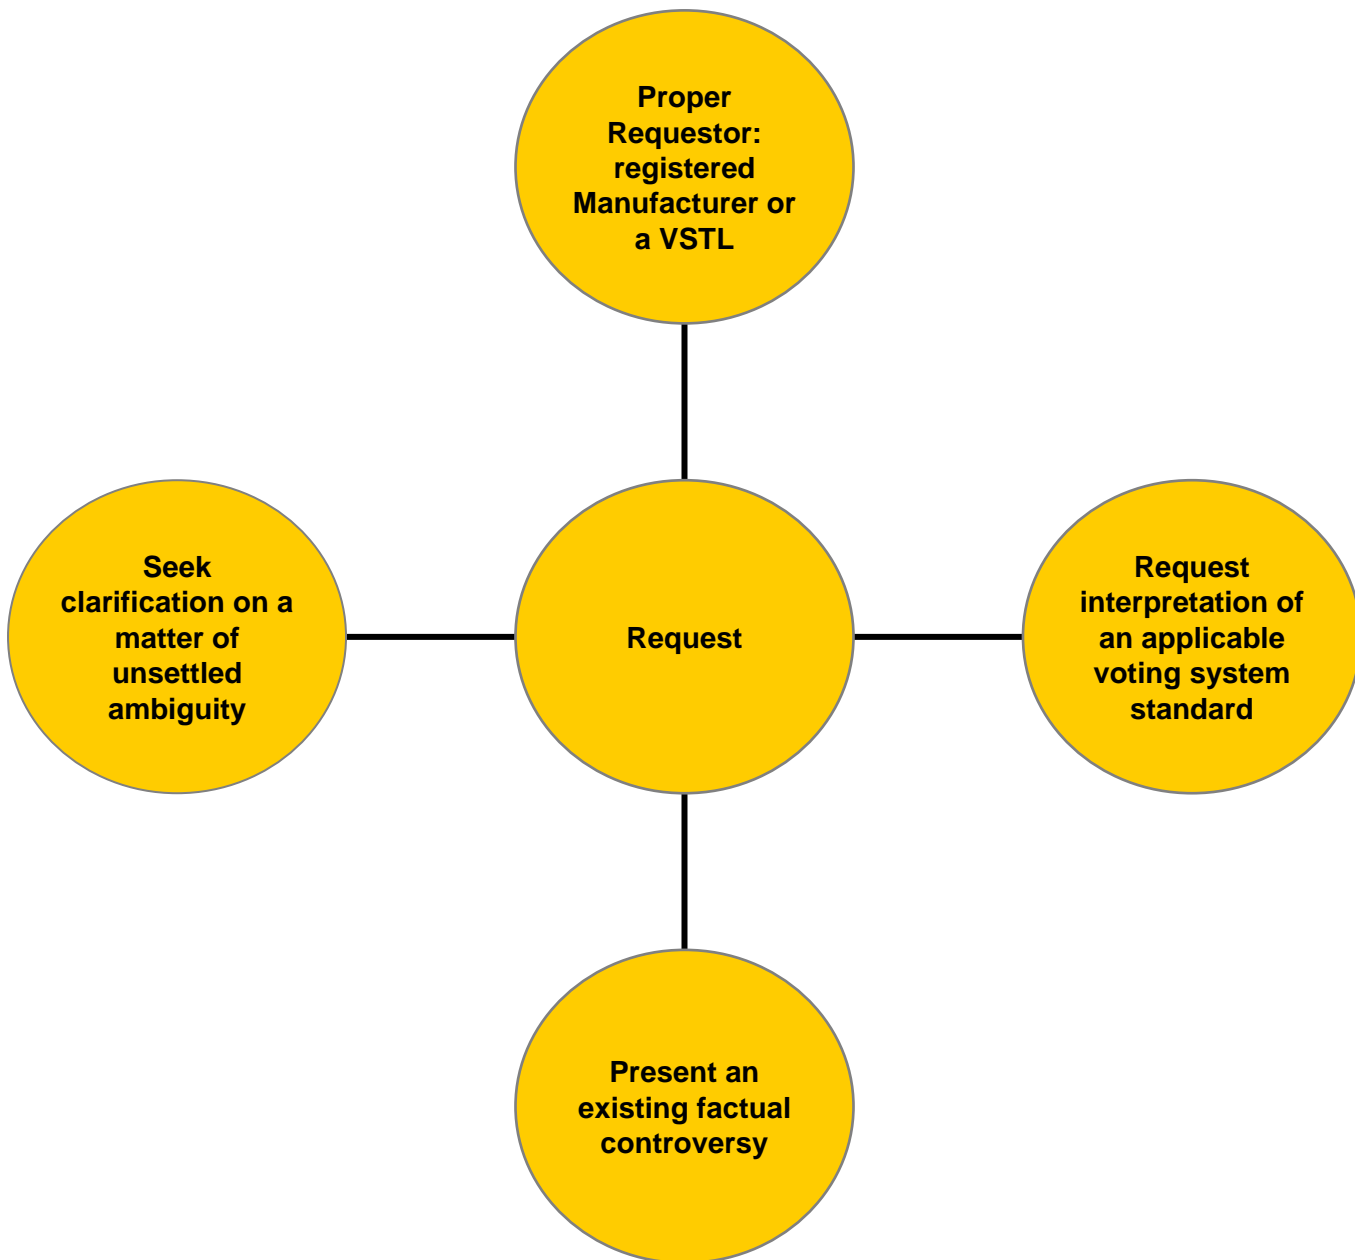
Proper Requestor: registered Manufacturer or a VSTL

Seek clarification on a matter of unsettled ambiguity

Request

Request interpretation of an applicable voting system standard

Present an existing factual controversy